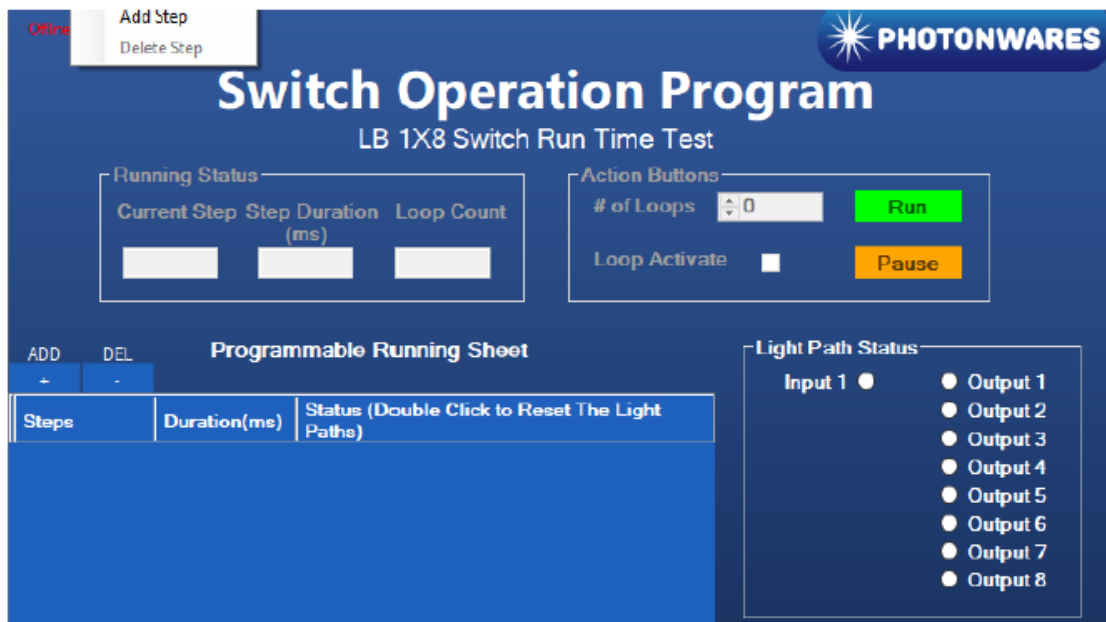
Offline

Add Step
Delete Step

PHOTONWARES

Switch Operation Program

LB 1X8 Switch Run Time Test

Running Status
Current Step
Step Duration (ms)
Loop Count

Action Buttons
# of Loops 0
Run
Loop Activate
Pause

ADD
+
DEL
-

Programmable Running Sheet

| Steps | Duration(ms) | Status (Double Click to Reset The Light Paths) |
|---|---|---|

Light Path Status
Input 1
Output 1
Output 2
Output 3
Output 4
Output 5
Output 6
Output 7
Output 8